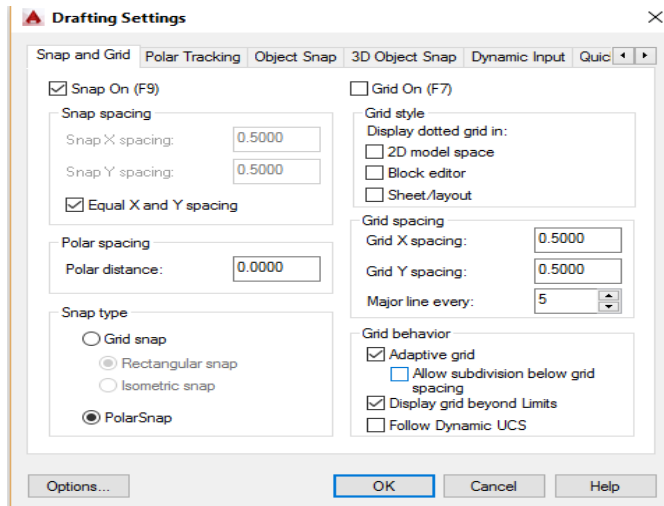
Drafting Settings

Snap and Grid | Polar Tracking | Object Snap | 3D Object Snap | Dynamic Input | Quic

Snap On (F9)

Snap spacing
Snap X spacing: 0.5000
Snap Y spacing: 0.5000
Equal X and Y spacing

Polar spacing
Polar distance: 0.0000

Snap type
Grid snap
Rectangular snap
Isometric snap
PolarSnap

Grid On (F7)

Grid style
Display dotted grid in:
2D model space
Block editor
Sheet/layout

Grid spacing
Grid X spacing: 0.5000
Grid Y spacing: 0.5000
Major line every: 5

Grid behavior
Adaptive grid
Allow subdivision below grid spacing
Display grid beyond Limits
Follow Dynamic UCS

Options... | OK | Cancel | Help